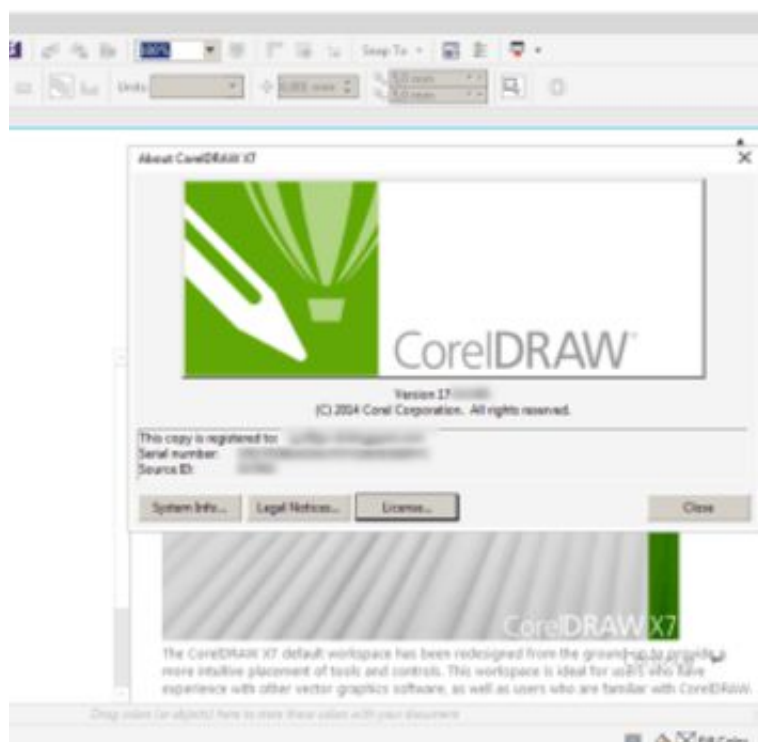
Snap To
Units:

About CorelDRAW X7

CorelDRAW

Version 17.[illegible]
(C) 2014 Corel Corporation. All rights reserved.

This copy is registered to: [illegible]
Serial number: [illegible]
Source ID: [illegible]

System Info... Legal Notices... License... Close

CorelDRAW X7

The CorelDRAW X7 default workspace has been redesigned from the ground up to provide a more intuitive placement of tools and controls. This workspace is ideal for users who have experience with other vector graphics software, as well as users who are familiar with CorelDRAW.

Drag colors (or objects) here to store these colors with your document